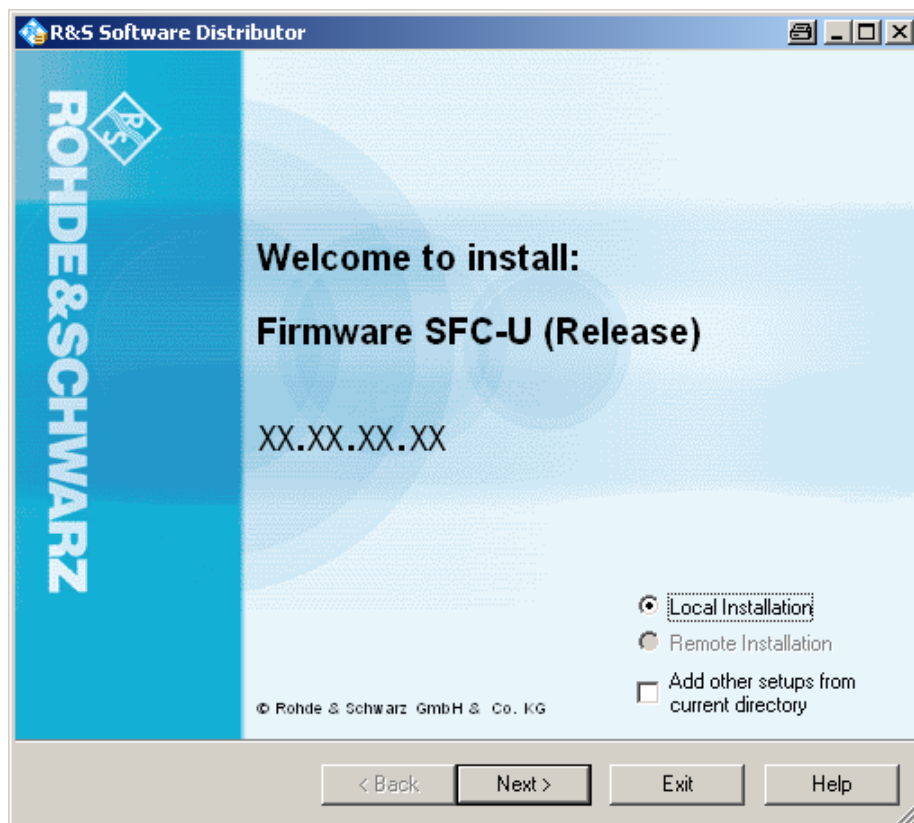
R&S Software Distributor

ROHDE&SCHWARZ

R&S

Welcome to install:

Firmware SFC-U (Release)

XX.XX.XX.XX

Local Installation

Remote Installation

Add other setups from current directory

© Rohde & Schwarz GmbH & Co. KG

< Back

Next >

Exit

Help